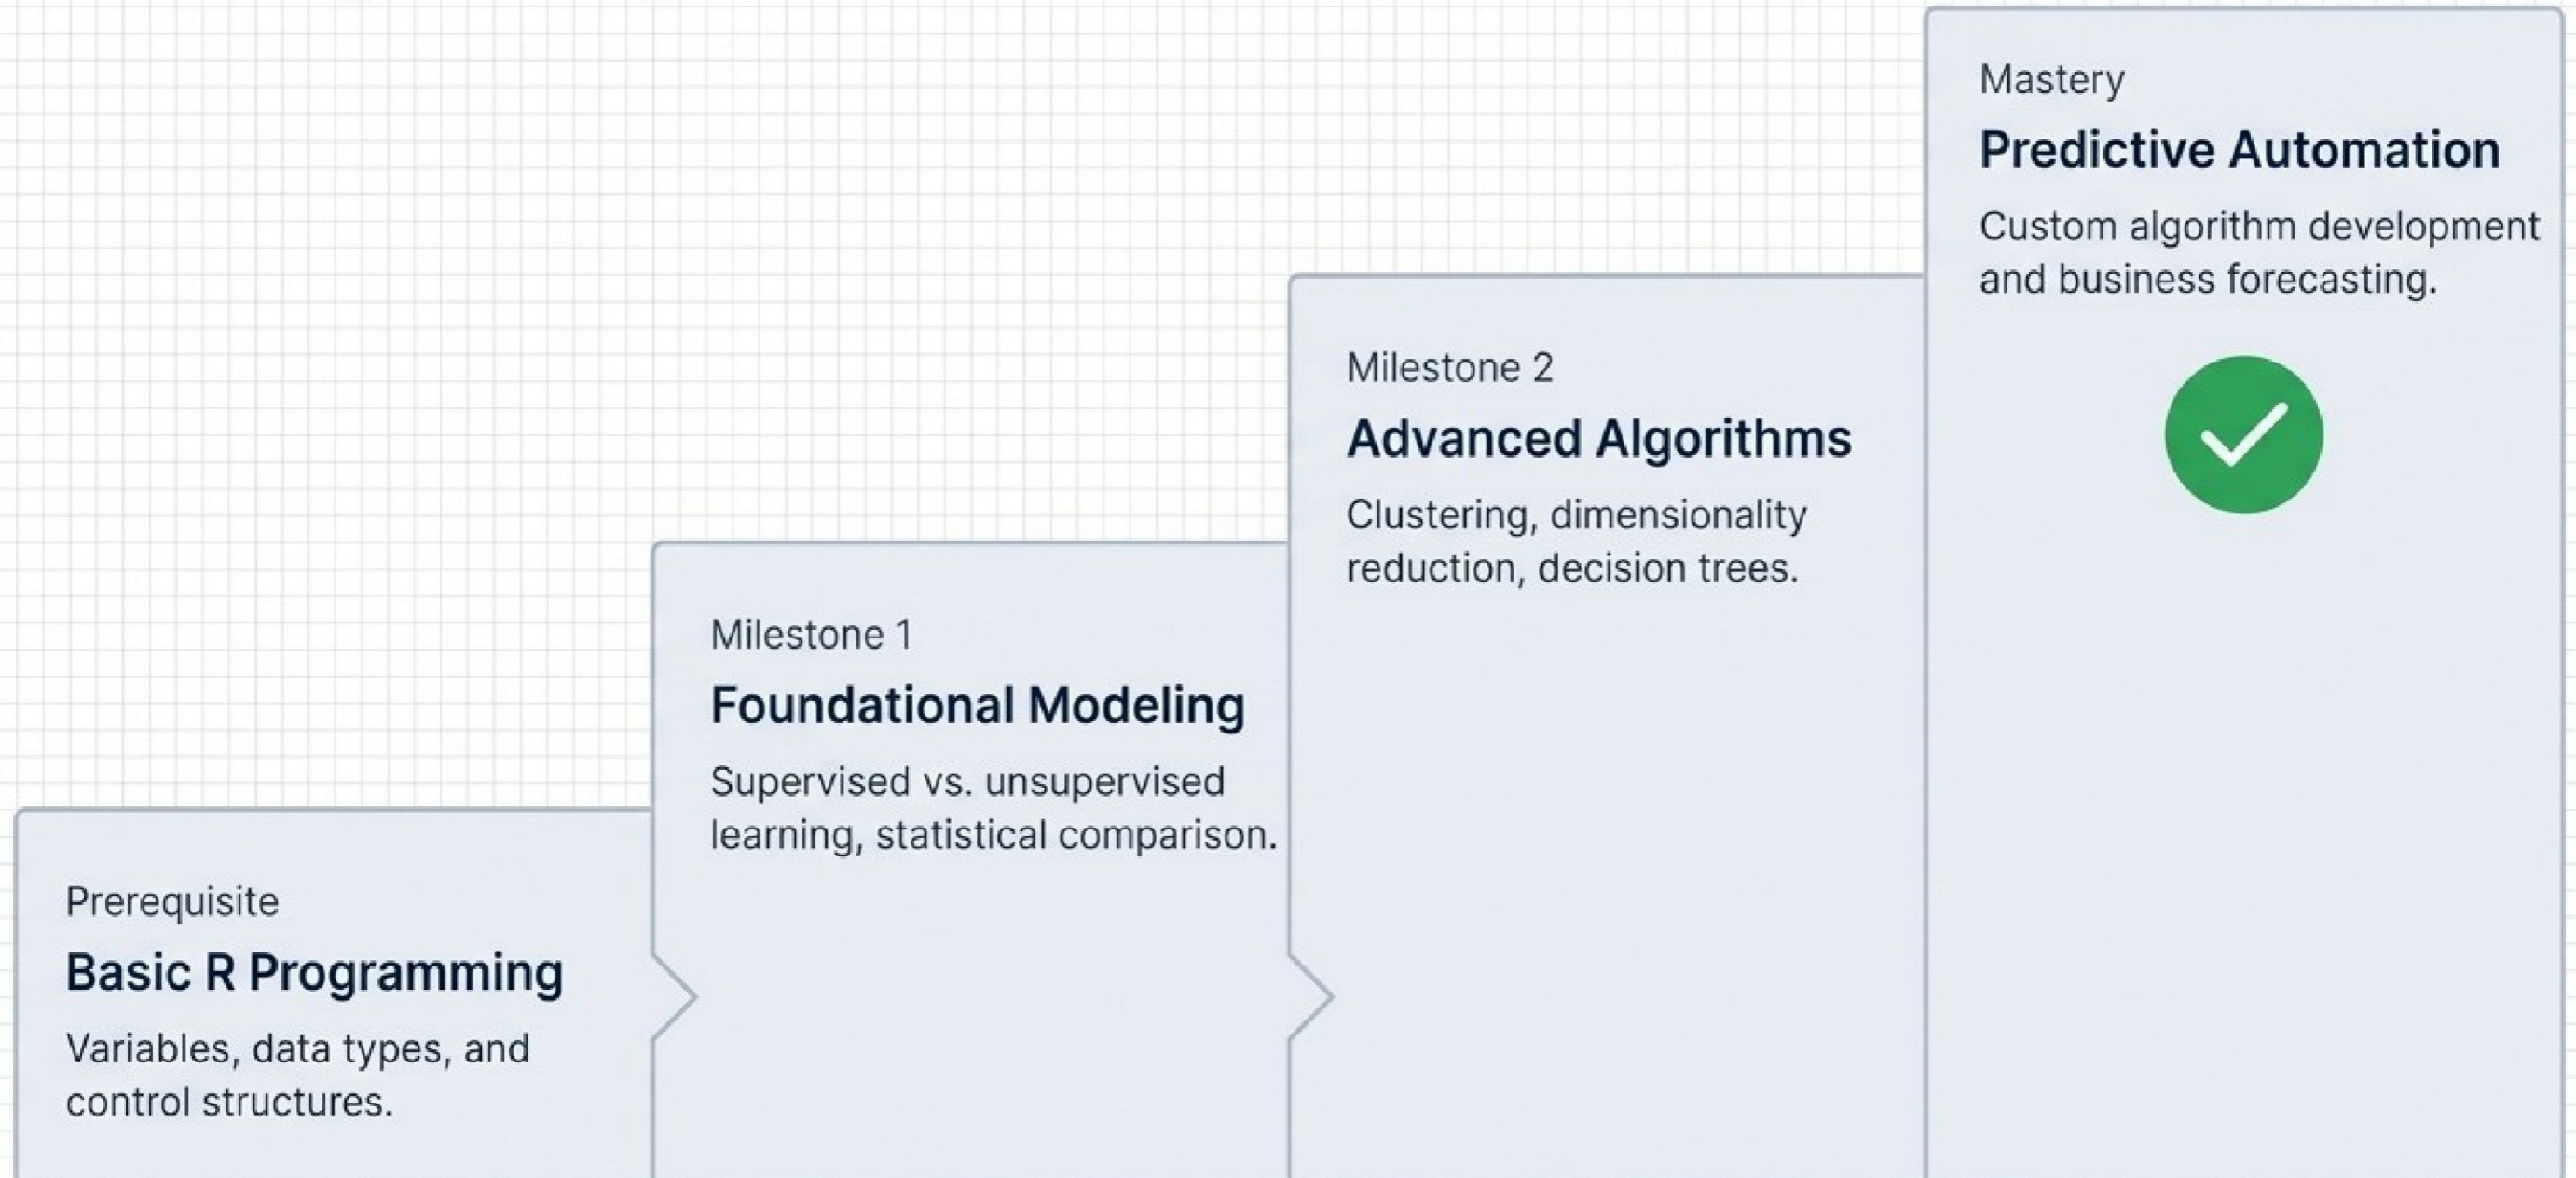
Prerequisite
Basic R Programming
Variables, data types, and control structures.

Milestone 1
Foundational Modeling
Supervised vs. unsupervised learning, statistical comparison.

Milestone 2
Advanced Algorithms
Clustering, dimensionality reduction, decision trees.

Mastery
Predictive Automation
Custom algorithm development and business forecasting.